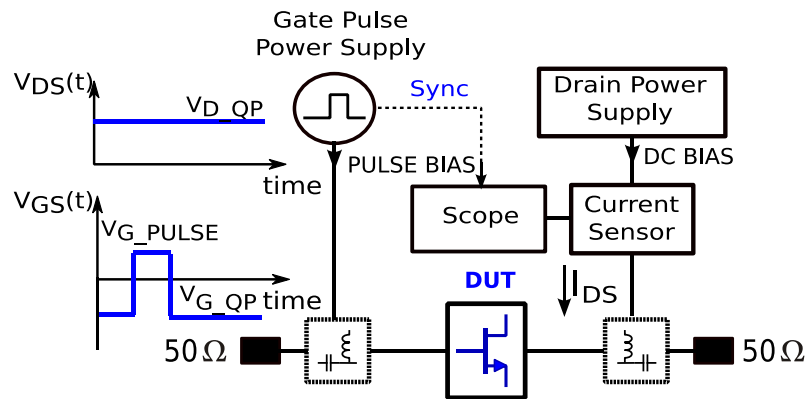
Gate Pulse Power Supply

$V_{DS}(t)$

$V_{D\_QP}$

time

Sync

Drain Power Supply

PULSE BIAS

DC BIAS

$V_{GS}(t)$

$V_{G\_PULSE}$

Scope

Current Sensor

DUT

$V_{G\_QP}$ time

$I_{DS}$

$50\,\Omega$

$50\,\Omega$